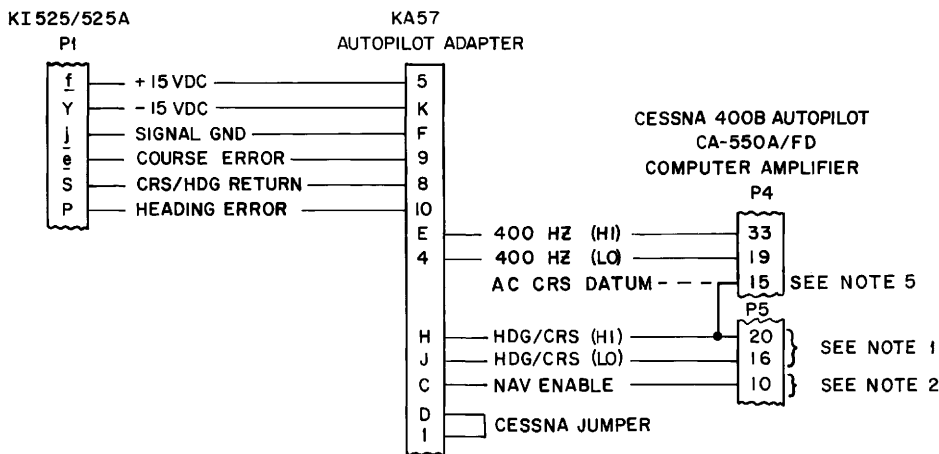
KI 525/525A
P1

KA57
AUTOPILOT ADAPTER

| P1 | Signal | KA57 |
|---|---|---|
| f | + 15 VDC | 5 |
| Y | - 15 VDC | K |
| j | SIGNAL GND | F |
| e | COURSE ERROR | 9 |
| S | CRS/HDG RETURN | 8 |
| P | HEADING ERROR | 10 |

CESSNA 400B AUTOPILOT
CA-550A/FD
COMPUTER AMPLIFIER
P4

| KA57 | Signal | Connector |
|---|---|---|
| E | 400 HZ (HI) | P4 33 |
| 4 | 400 HZ (LO) | P4 19 |
| | AC CRS DATUM | P4 15 SEE NOTE 5 |
| H | HDG/CRS (HI) | P5 20 |
| J | HDG/CRS (LO) | P5 16 |
| C | NAV ENABLE | P5 10 |
| D, 1 | CESSNA JUMPER | |

P5

SEE NOTE 1
SEE NOTE 2